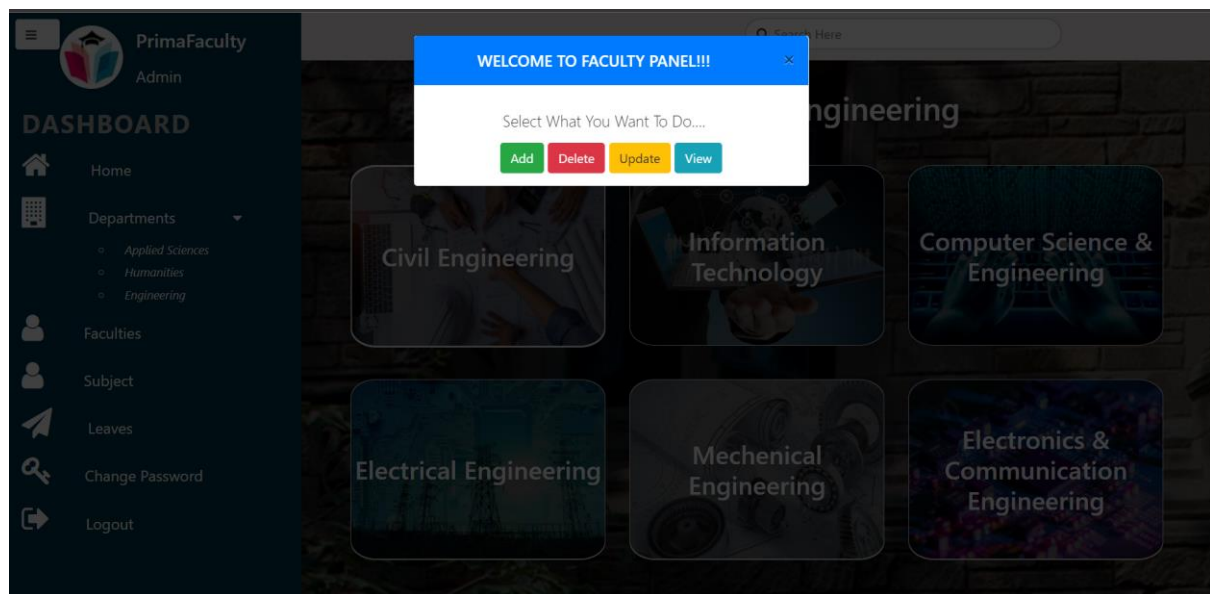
PrimaFaculty
Admin

DASHBOARD

Home

Departments

Applied Sciences
Humanities
Engineering

Faculties

Subject

Leaves

Change Password

Logout

Search Here

WELCOME TO FACULTY PANEL!!!

×

Select What You Want To Do....

Add Delete Update View

ngineering

Civil Engineering

Information Technology

Computer Science & Engineering

Electrical Engineering

Mechenical Engineering

Electronics & Communication Engineering